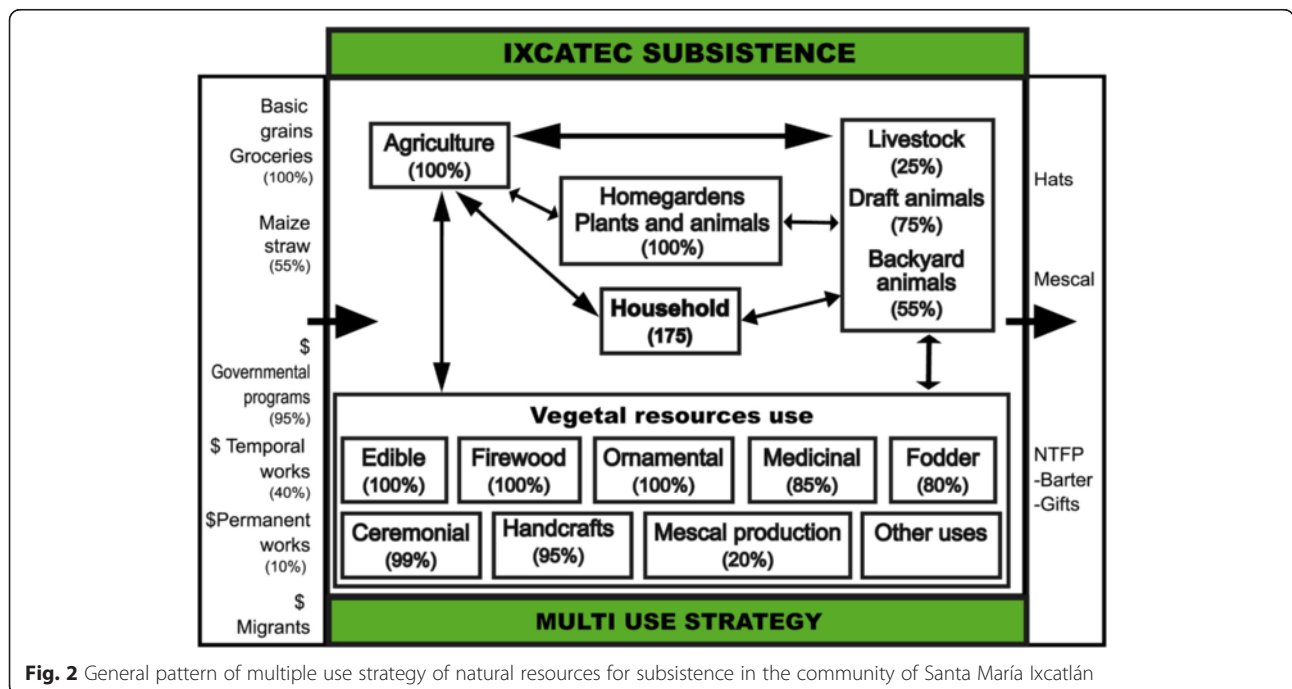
IXCATEC SUBSISTENCE

Basic grains Groceries (100%)

Maize straw (55%)

$ Governmental programs (95%)

$ Temporal works (40%)

$Permanent works (10%)

$ Migrants

Agriculture (100%)

Homegardens Plants and animals (100%)

Livestock (25%)

Draft animals (75%)

Backyard animals (55%)

Household (175)

Vegetal resources use

Edible (100%)

Firewood (100%)

Ornamental (100%)

Medicinal (85%)

Fodder (80%)

Ceremonial (99%)

Handcrafts (95%)

Mescal production (20%)

Other uses

Hats

Mescal

NTFP -Barter -Gifts

MULTI USE STRATEGY

**Fig. 2** General pattern of multiple use strategy of natural resources for subsistence in the community of Santa María Ixcatlán